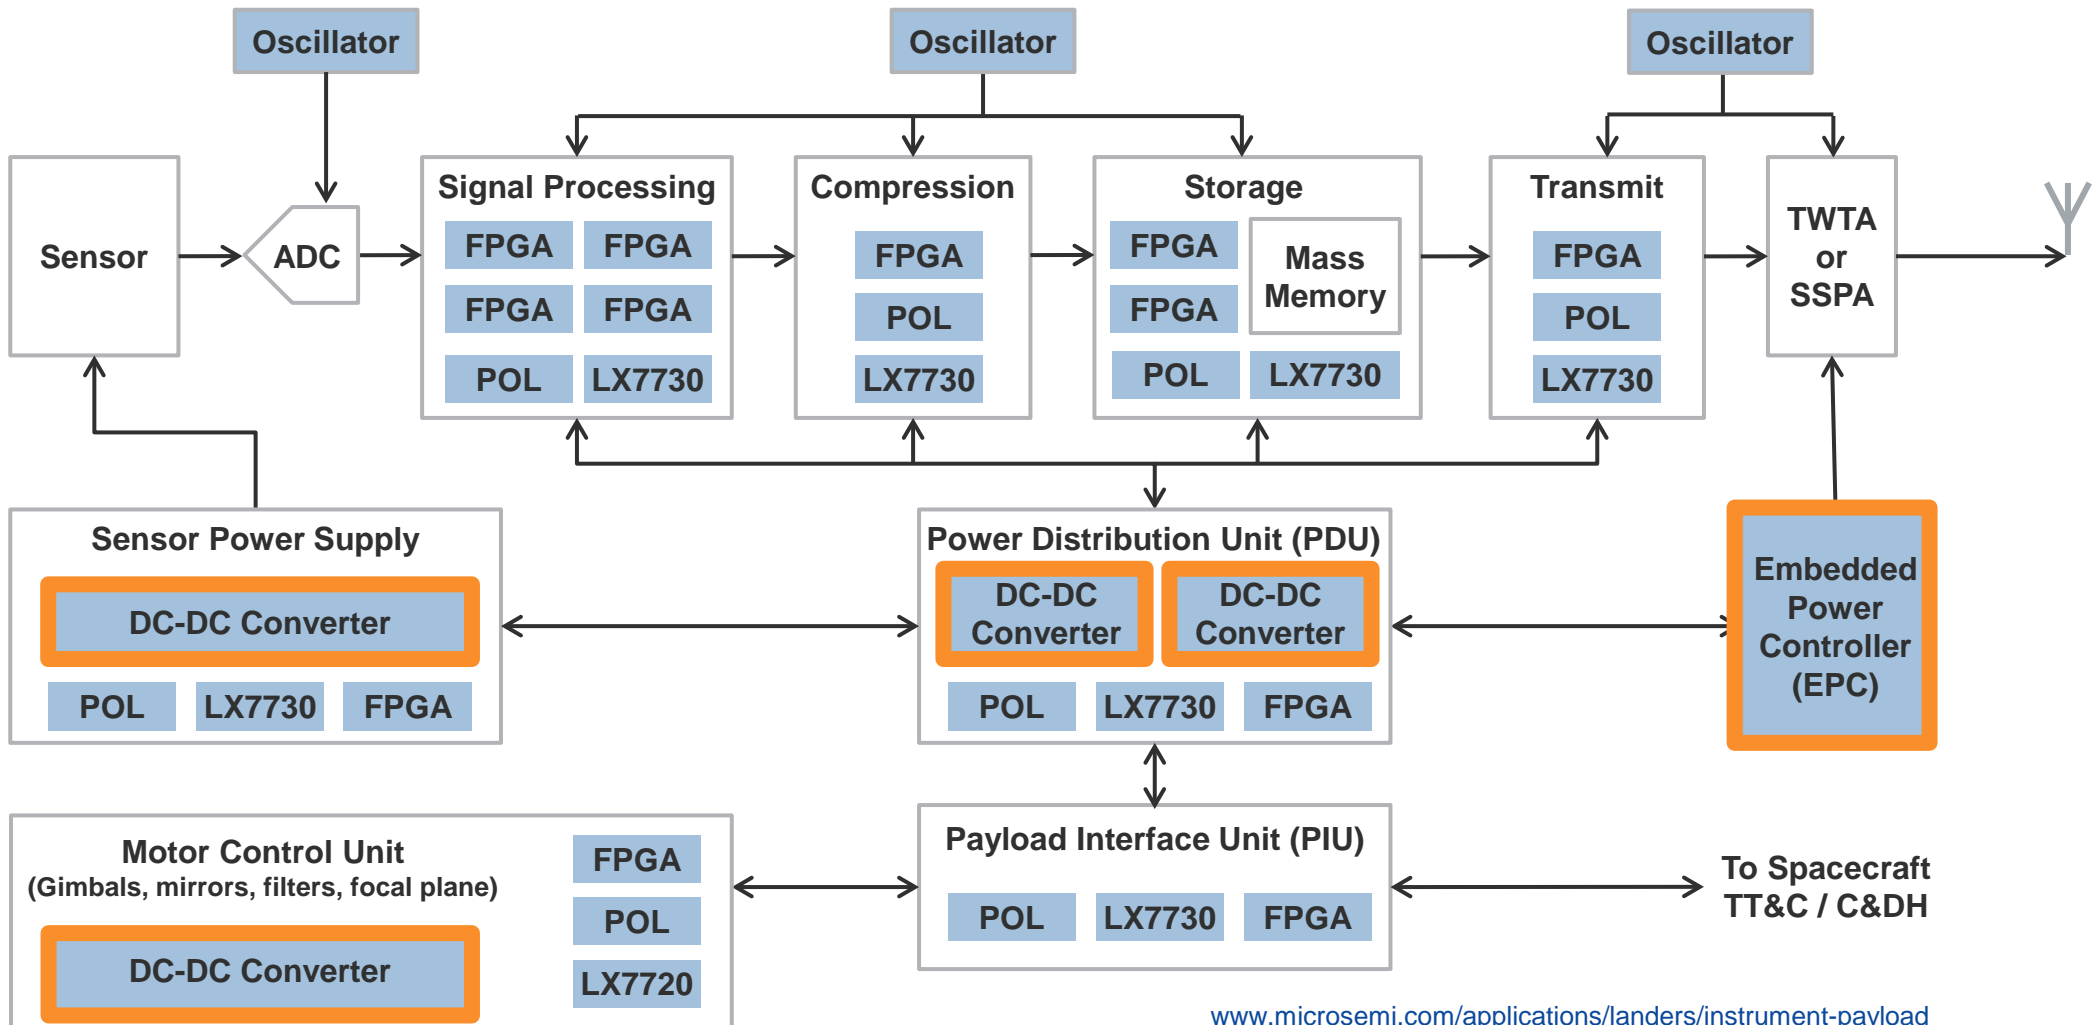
Oscillator

Oscillator

Oscillator

Sensor

ADC

Signal Processing
FPGA FPGA
FPGA FPGA
POL LX7730

Compression
FPGA
POL
LX7730

Storage
FPGA
FPGA
Mass Memory
POL LX7730

Transmit
FPGA
POL
LX7730

TWTA or SSPA

Sensor Power Supply
DC-DC Converter
POL LX7730 FPGA

Power Distribution Unit (PDU)
DC-DC Converter DC-DC Converter
POL LX7730 FPGA

Embedded Power Controller (EPC)

Motor Control Unit
(Gimbals, mirrors, filters, focal plane)
DC-DC Converter
FPGA
POL
LX7720

Payload Interface Unit (PIU)
POL LX7730 FPGA

To Spacecraft TT&C / C&DH

www.microsemi.com/applications/landers/instrument-payload